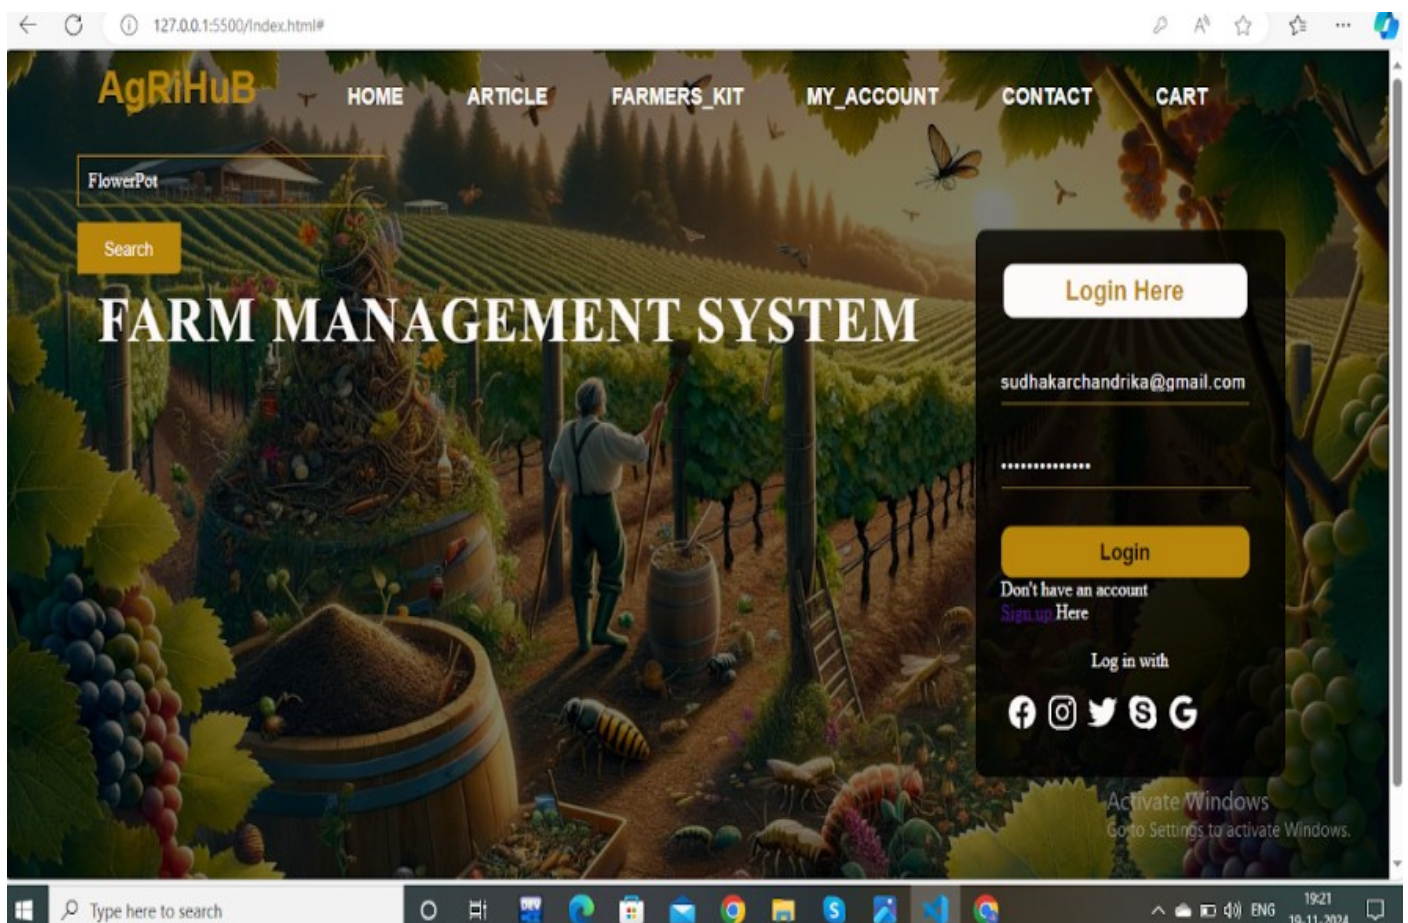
127.0.0.1:5500/index.html#

AgRiHuB

HOME ARTICLE FARMERS_KIT MY_ACCOUNT CONTACT CART

FlowerPot

Search

FARM MANAGEMENT SYSTEM

Login Here

sudhakarchandrika@gmail.com

••••••••••••••

Login

Don't have an account

Sign up Here

Log in with

Activate Windows
Go to Settings to activate Windows.

Type here to search

ENG 19:21 19-11-2024